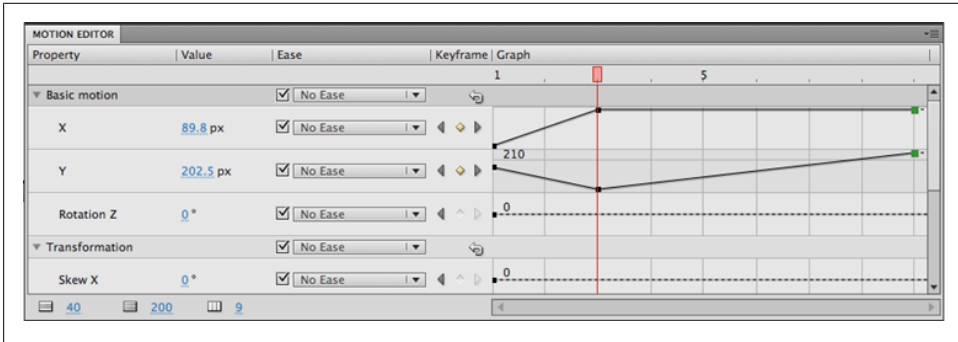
MOTION EDITOR

| Property | Value | Ease | Keyframe | Graph |
|---|---|---|---|---|
| | | | | 1 5 |
| Basic motion | | No Ease | | |
| X | 89.8 px | No Ease | | |
| Y | 202.5 px | No Ease | | 210 |
| Rotation Z | 0 ° | No Ease | | 0 |
| Transformation | | No Ease | | |
| Skew X | 0 ° | No Ease | | 0 |

40 200 9